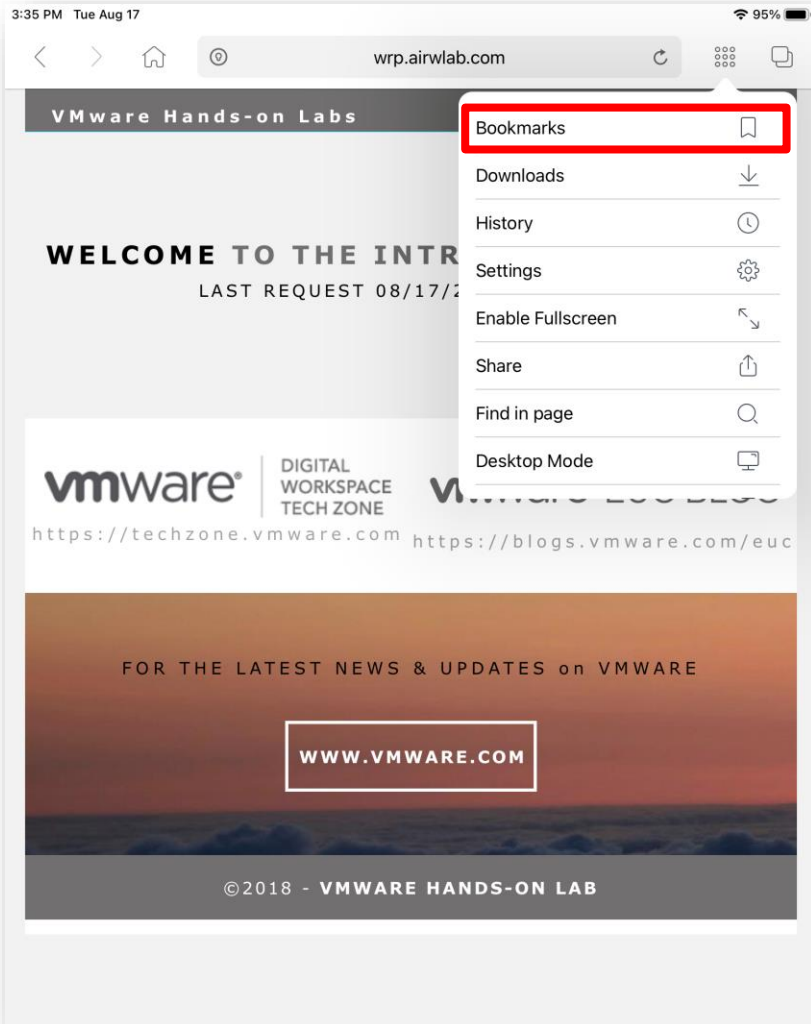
3:35 PM Tue Aug 17

95%

wrp.airwlab.com

VMware Hands-on Labs

Bookmarks

Downloads

History

Settings

Enable Fullscreen

Share

Find in page

Desktop Mode

WELCOME TO THE INTR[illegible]

LAST REQUEST 08/17/2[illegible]

vmware® DIGITAL WORKSPACE TECH ZONE

https://techzone.vmware.com

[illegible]

https://blogs.vmware.com/euc

FOR THE LATEST NEWS & UPDATES on VMWARE

WWW.VMWARE.COM

©2018 - VMWARE HANDS-ON LAB